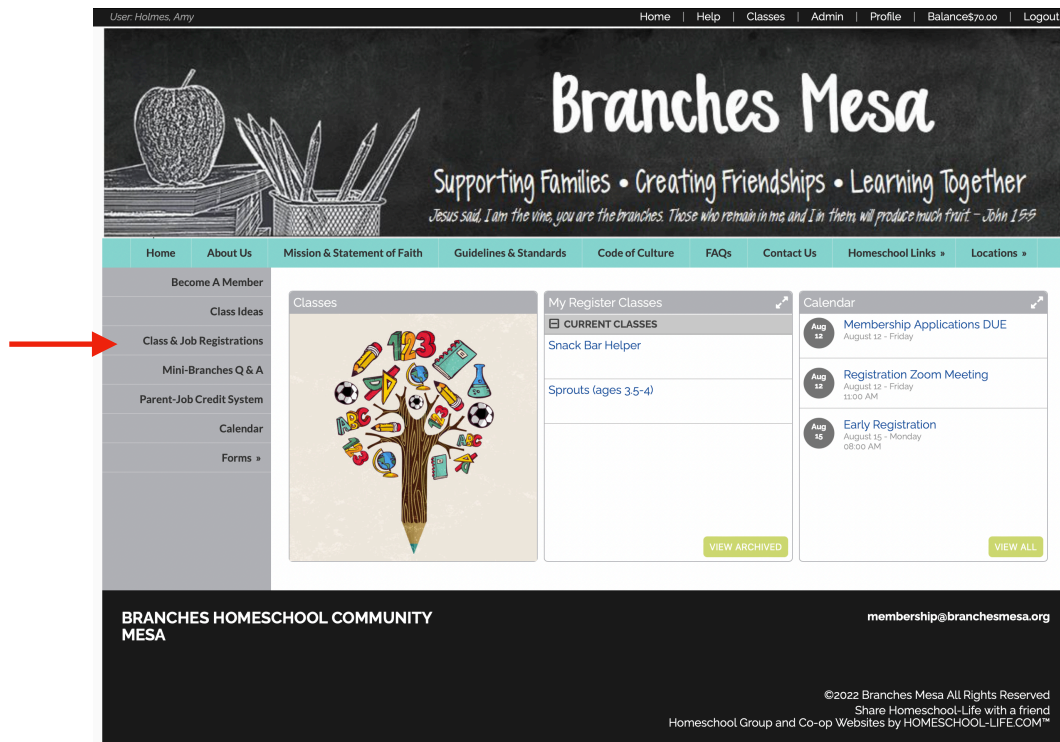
User: Holmes, Amy

Home | Help | Classes | Admin | Profile | Balance$70.00 | Logout

Branches Mesa

Supporting Families • Creating Friendships • Learning Together

Jesus said, I am the vine, you are the branches. Those who remain in me and I in them, will produce much fruit. - John 15:5

Home | About Us | Mission & Statement of Faith | Guidelines & Standards | Code of Culture | FAQs | Contact Us | Homeschool Links » | Locations »

Become A Member
Class Ideas
Class & Job Registrations
Mini-Branches Q & A
Parent-Job Credit System
Calendar
Forms »

Classes

My Register Classes

CURRENT CLASSES

Snack Bar Helper

Sprouts (ages 3.5-4)

VIEW ARCHIVED

Calendar

Aug 12 Membership Applications DUE
August 12 - Friday

Aug 12 Registration Zoom Meeting
August 12 - Friday
11:00 AM

Aug 15 Early Registration
August 15 - Monday
08:00 AM

VIEW ALL

BRANCHES HOMESCHOOL COMMUNITY MESA

membership@branchesmesa.org

©2022 Branches Mesa All Rights Reserved
Share Homeschool-Life with a friend
Homeschool Group and Co-op Websites by HOMESCHOOL-LIFE.COM™